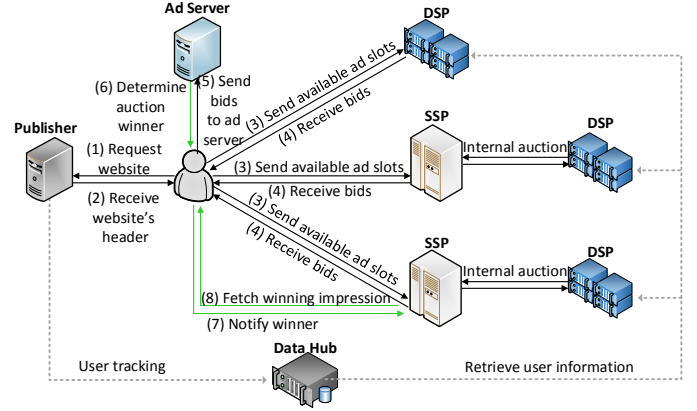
Ad Server

DSP

(6) Determine auction winner

(5) Send bids to ad server

(3) Send available ad slots

(4) Receive bids

Publisher

(1) Request website

(2) Receive website's header

SSP

Internal auction

DSP

(3) Send available ad slots

(4) Receive bids

(3) Send available ad slots

(4) Receive bids

SSP

Internal auction

DSP

(8) Fetch winning impression

(7) Notify winner

Data Hub

User tracking

Retrieve user information